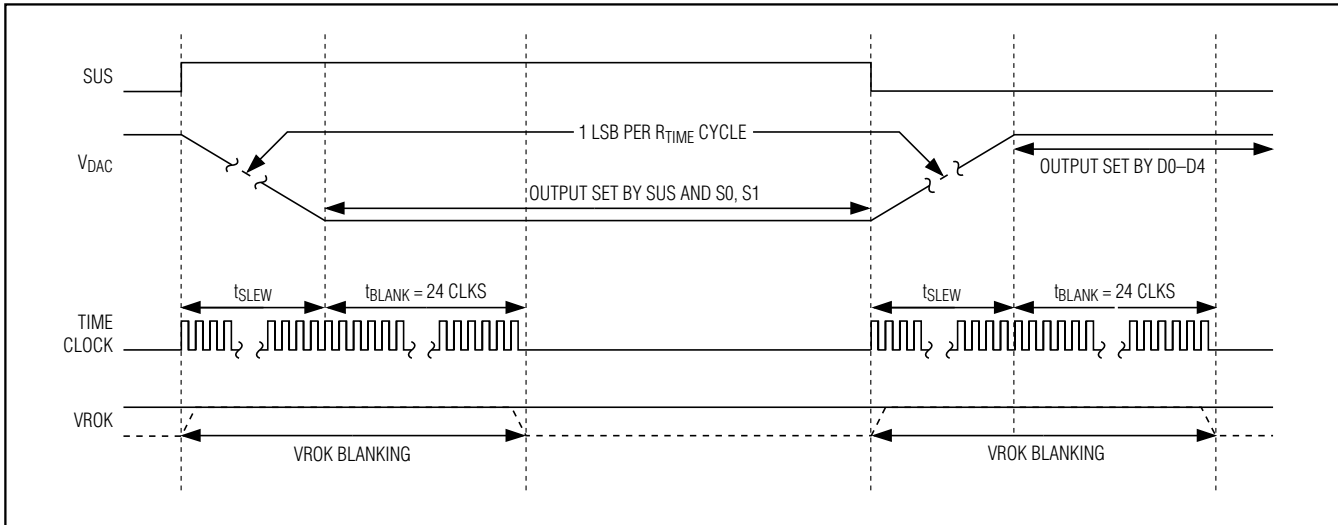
SUS

$V_{DAC}$

1 LSB PER $R_{TIME}$ CYCLE

OUTPUT SET BY D0–D4

OUTPUT SET BY SUS AND S0, S1

$t_{SLEW}$

$t_{BLANK}$ = 24 CLKS

$t_{SLEW}$

$t_{BLANK}$ = 24 CLKS

TIME CLOCK

VROK

VROK BLANKING

VROK BLANKING